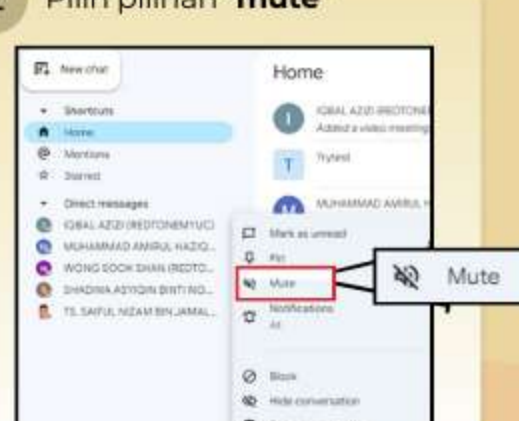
Pilih pilihan "Mute"

New chat

Shortcuts
Home
Mentions
Starred

Direct messages
IQBAL AZIZI (REDTONEMYUC)
MUHAMMAD AMIRUL HAZIQ...
WONG SOOK SHAN (REDTO...
SHADINA ASYIQIN BINTI NO...
TS. SAIFUL NIZAM BIN JAMAL...

Home

IQBAL AZIZI (REDTONE
Added a video meeting

Trytest

MUHAMMAD AMIRUL H

Mark as unread
Pin
Mute
Notifications
All

Block
Hide conversation

Mute